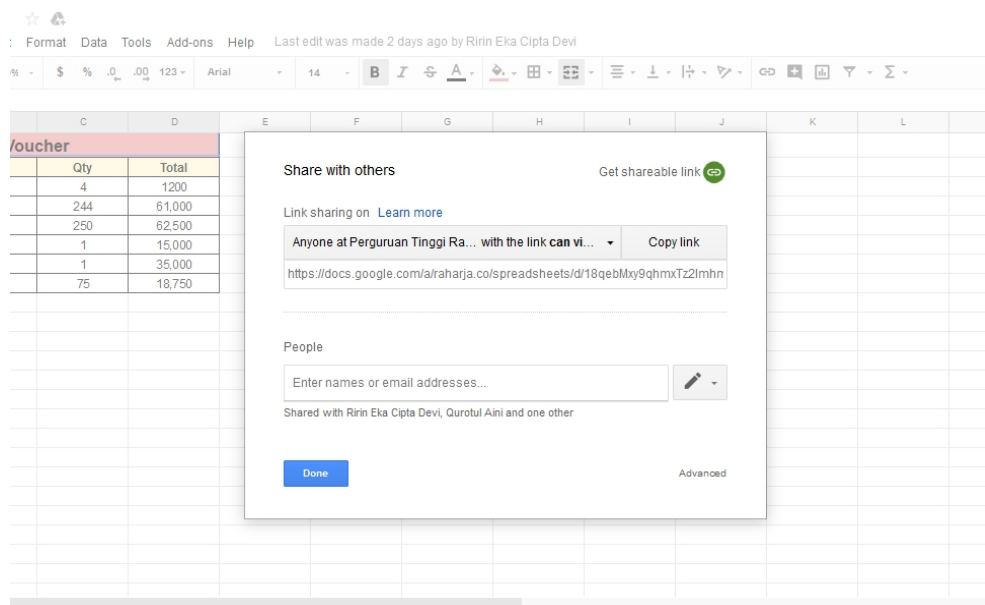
Format Data Tools Add-ons Help Last edit was made 2 days ago by Ririn Eka Cipta Devi

% - $ % .0 .00 123 - Arial - 14 - B I S A

| C | D | E | F | G | H | I | J | K | L |
|---|---|---|---|---|---|---|---|---|---|

/oucher

| Qty | Total |
|---|---|
| 4 | 1200 |
| 244 | 61,000 |
| 250 | 62,500 |
| 1 | 15,000 |
| 1 | 35,000 |
| 75 | 18,750 |

Share with others

Get shareable link

Link sharing on Learn more

Anyone at Perguruan Tinggi Ra... with the link can vi...

Copy link

https://docs.google.com/a/raharja.co/spreadsheets/d/18qebMxy9qhmxTz2Imhn

People

Enter names or email addresses...

Shared with Ririn Eka Cipta Devi, Qurotul Aini and one other

Done

Advanced